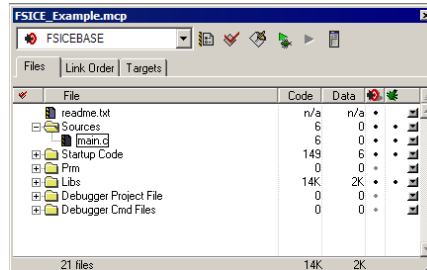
FSICE_Example.mcp

FSICEBASE

Files | Link Order | Targets

| File | Code | Data |
|---|---|---|
| readme.txt | n/a | n/a |
| Sources | 6 | 0 |
| main.c | 6 | 0 |
| Startup Code | 149 | 6 |
| Prm | 0 | 0 |
| Libs | 14K | 2K |
| Debugger Project File | 0 | 0 |
| Debugger Cmd Files | 0 | 0 |

21 files 14K 2K